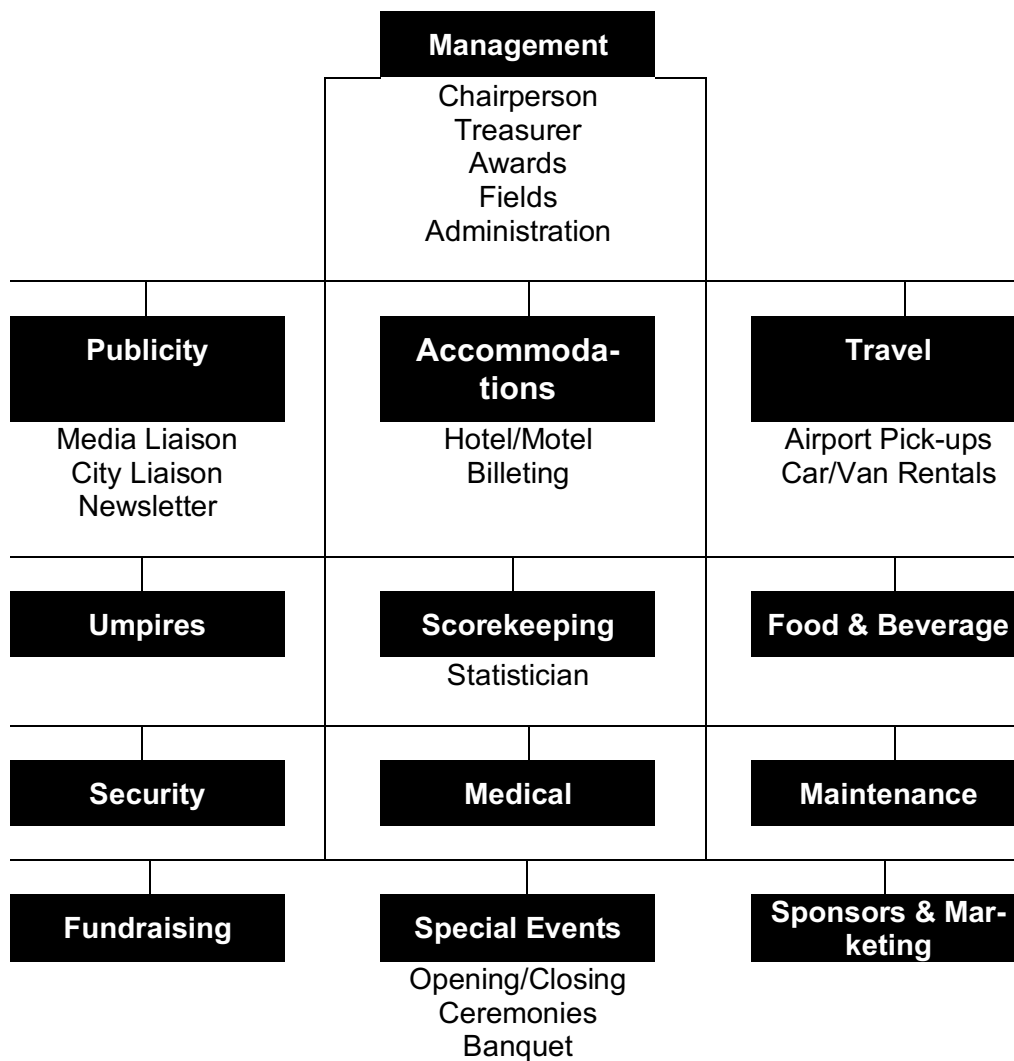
Management
Chairperson
Treasurer
Awards
Fields
Administration

Publicity
Media Liaison
City Liaison
Newsletter

Accommodations
Hotel/Motel
Billeting

Travel
Airport Pick-ups
Car/Van Rentals

Umpires

Scorekeeping
Statistician

Food & Beverage

Security

Medical

Maintenance

Fundraising

Special Events
Opening/Closing
Ceremonies
Banquet

Sponsors & Marketing